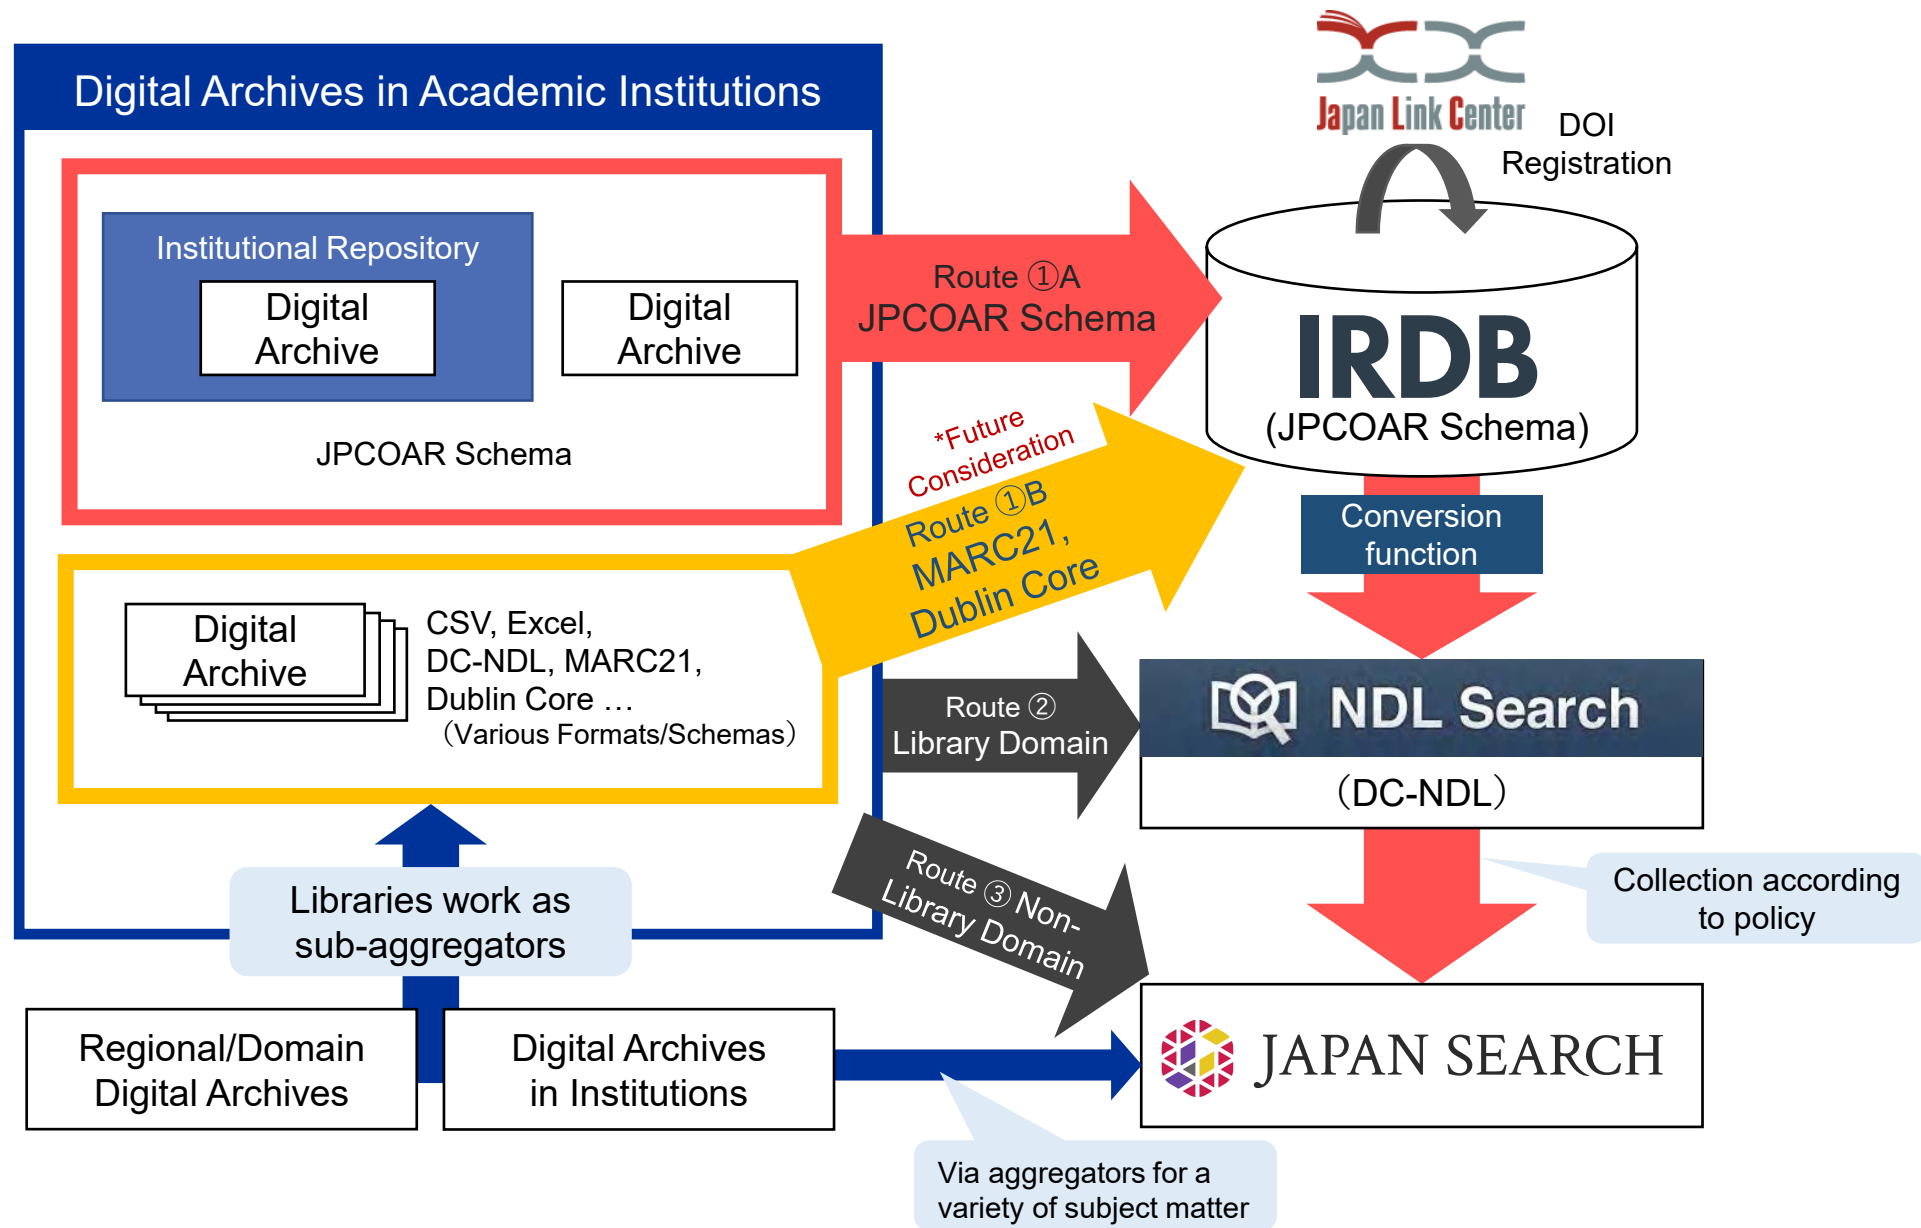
Digital Archives in Academic Institutions

Institutional Repository

Digital Archive

Digital Archive

JPCOAR Schema

Digital Archive

CSV, Excel, DC-NDL, MARC21, Dublin Core …
（Various Formats/Schemas）

Libraries work as sub-aggregators

Regional/Domain Digital Archives

Digital Archives in Institutions

Japan Link Center

DOI Registration

Route ①A
JPCOAR Schema

IRDB
(JPCOAR Schema)

*Future Consideration
Route ①B
MARC21, Dublin Core

Conversion function

Route ②
Library Domain

NDL Search
（DC-NDL）

Route ③ Non-Library Domain

Collection according to policy

JAPAN SEARCH

Via aggregators for a variety of subject matter